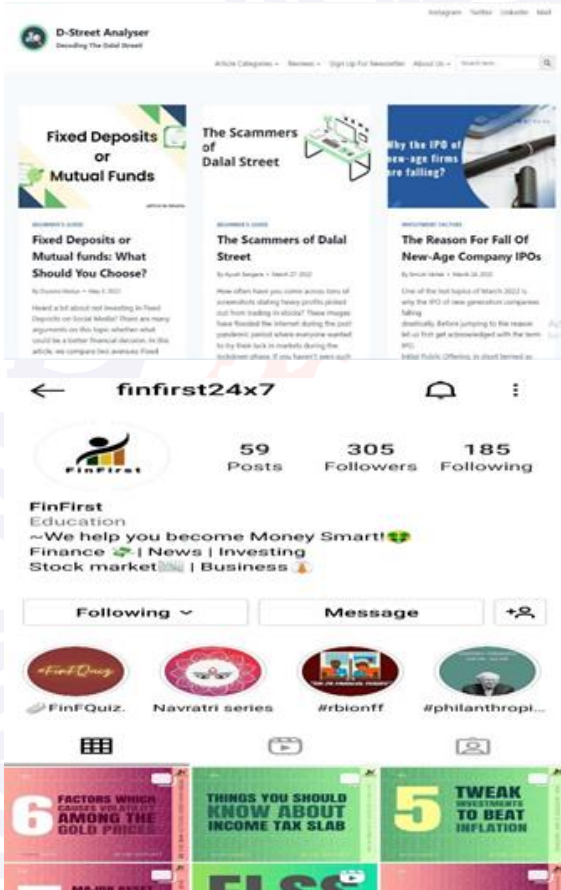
Instagram Twitter LinkedIn Mail

D-Street Analyser
Decoding The Dalal Street

Article Categories Reviews Sign Up For Newsletter About Us Search here

Fixed Deposits or Mutual Funds

The Scammers of Dalal Street

Why the IPO of new-age firms are falling?

BEGINNER'S GUIDE
Fixed Deposits or Mutual funds: What Should You Choose?

By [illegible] • May 6, 2022

Heard a lot about not investing in Fixed Deposits on Social Media? There are many arguments on this topic whether what could be a better financial decision. In this article, we compare two avenues Fixed

BEGINNER'S GUIDE
The Scammers of Dalal Street

By Ayush Sengara • March 27, 2022

How often have you come across tons of screenshots stating heavy profits printed out from trading in stocks? These images have flooded the internet during the post pandemic period where everyone wanted to try their luck in markets during the lockdown phase. If you haven't seen such

INVESTMENT FACTORS
The Reason For Fall Of New-Age Company IPOs

By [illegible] • March 24, 2022

One of the hot topics of March 2022 is why the IPO of new generation companies falling drastically. Before jumping to the reason let us first get acknowledged with the term IPO.
Initial Public Offering, in short termed as

finfirst24x7

FinFirst
59 Posts
305 Followers
185 Following

FinFirst
Education
~We help you become Money Smart!
Finance | News | Investing
Stock market | Business

Following
Message

#FinFQuiz
FinFQuiz.
Navratri series
#rbionff
#philanthropi...

6 FACTORS WHICH CAUSES VOLATILITY AMONG THE GOLD PRICES

THINGS YOU SHOULD KNOW ABOUT INCOME TAX SLAB

5 TWEAK INVESTMENTS TO BEAT INFLATION

ELSS